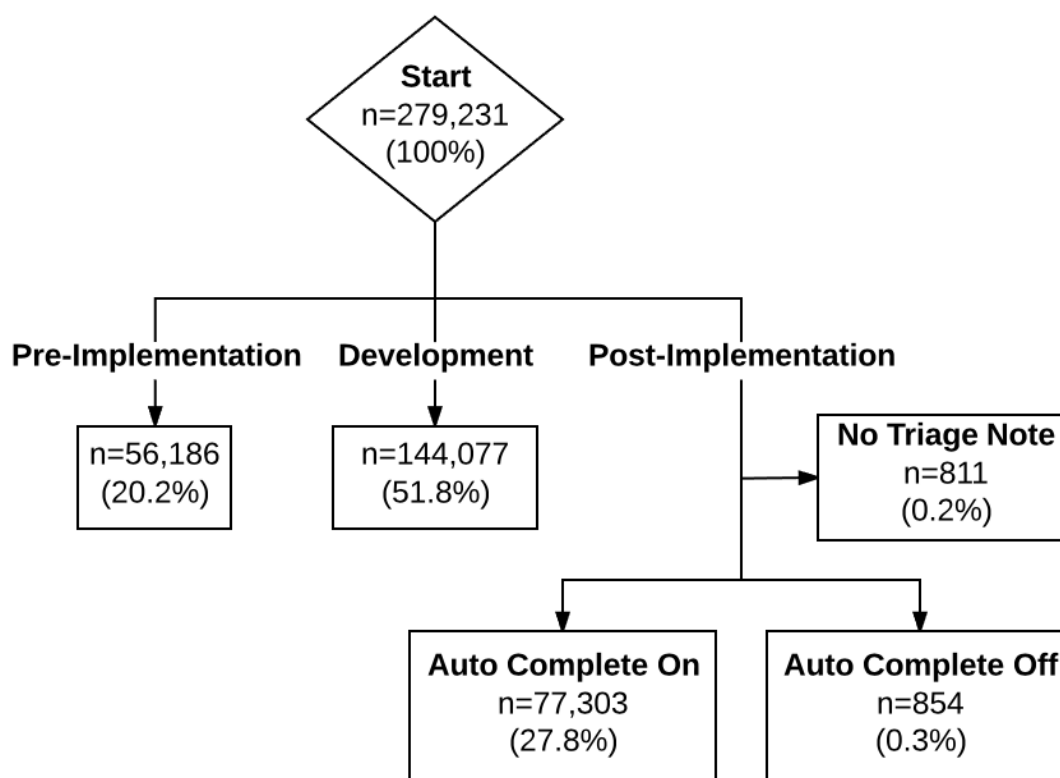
Start
n=279,231
(100%)

Pre-Implementation

n=56,186
(20.2%)

Development

n=144,077
(51.8%)

Post-Implementation

No Triage Note
n=811
(0.2%)

Auto Complete On
n=77,303
(27.8%)

Auto Complete Off
n=854
(0.3%)